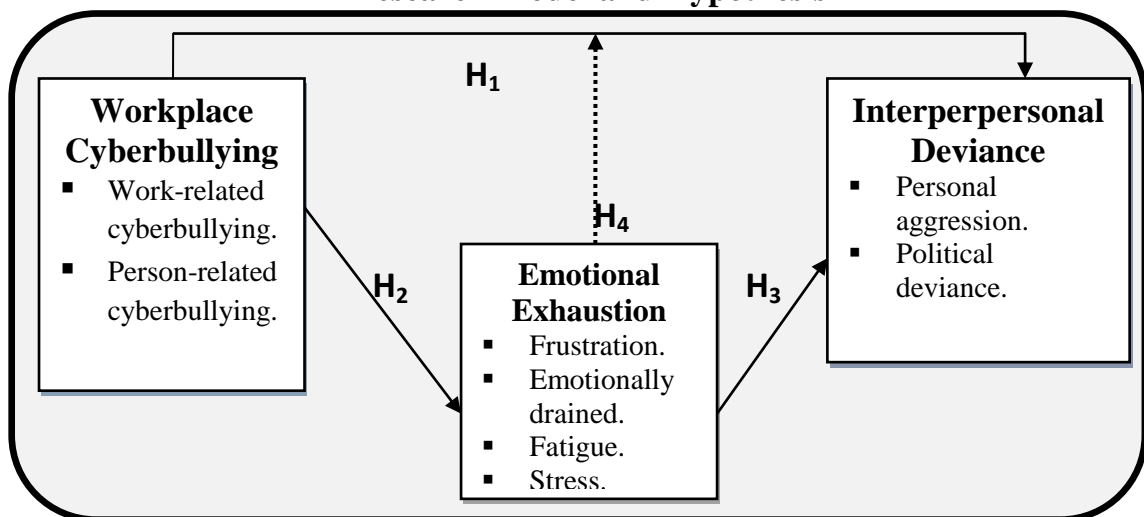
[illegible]

$H_1$

**Workplace Cyberbullying**
- Work-related cyberbullying.
- Person-related cyberbullying.

$H_4$

$H_2$

**Emotional Exhaustion**
- Frustration.
- Emotionally drained.
- Fatigue.
- Stress.

$H_3$

**Interperpersonal Deviance**
- Personal aggression.
- Political deviance.